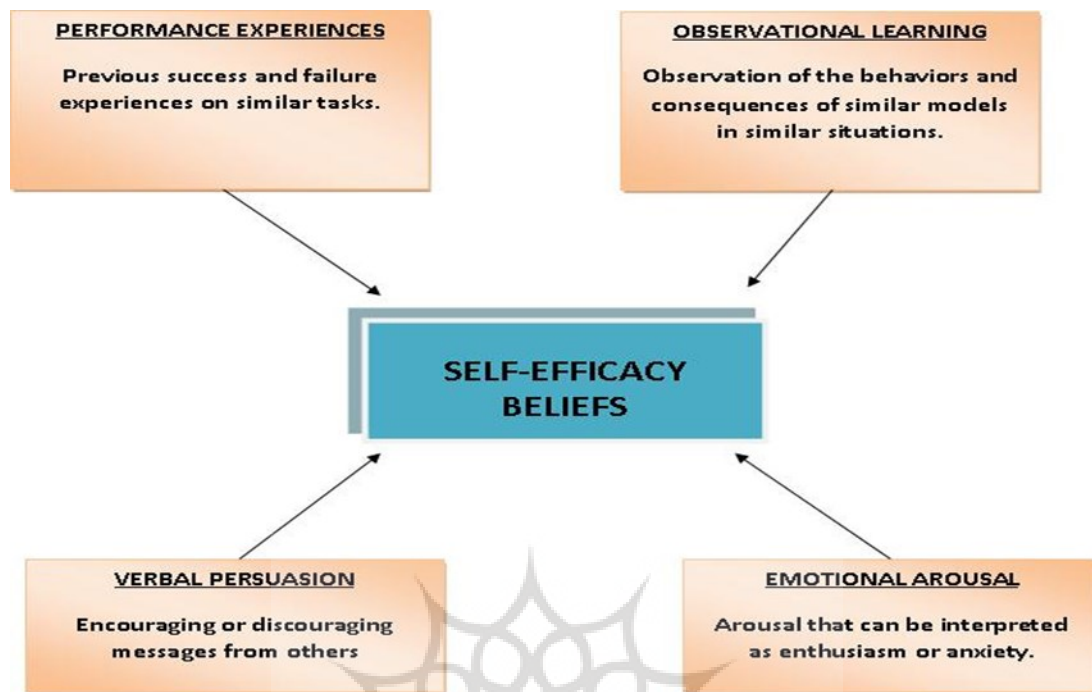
PERFORMANCE EXPERIENCES

Previous success and failure experiences on similar tasks.

OBSERVATIONAL LEARNING

Observation of the behaviors and consequences of similar models in similar situations.

SELF-EFFICACY BELIEFS

VERBAL PERSUASION

Encouraging or discouraging messages from others

EMOTIONAL AROUSAL

Arousal that can be interpreted as enthusiasm or anxiety.